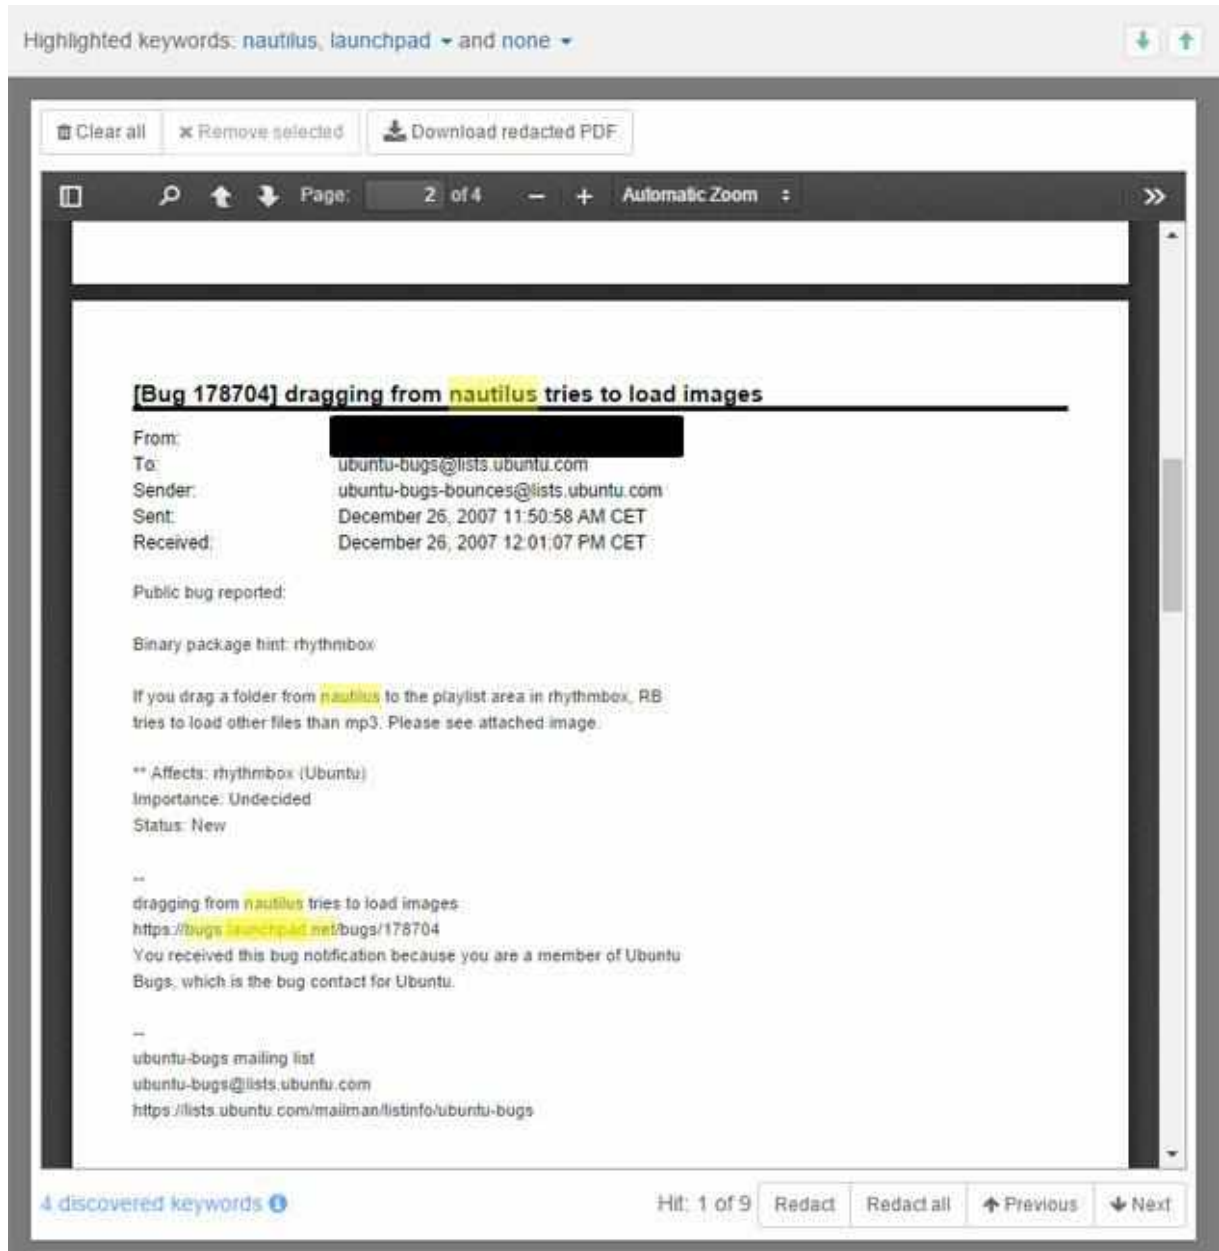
Highlighted keywords: nautilus, launchpad and none

Clear all | Remove selected | Download redacted PDF

Page: 2 of 4 – + Automatic Zoom

[Bug 178704] dragging from nautilus tries to load images

From:
To: ubuntu-bugs@lists.ubuntu.com
Sender: ubuntu-bugs-bounces@lists.ubuntu.com
Sent: December 26, 2007 11:50:58 AM CET
Received: December 26, 2007 12:01:07 PM CET

Public bug reported:

Binary package hint: rhythmbox

If you drag a folder from nautilus to the playlist area in rhythmbox, RB tries to load other files than mp3. Please see attached image.

** Affects: rhythmbox (Ubuntu)
Importance: Undecided
Status: New

--
dragging from nautilus tries to load images
https://bugs.launchpad.net/bugs/178704
You received this bug notification because you are a member of Ubuntu Bugs, which is the bug contact for Ubuntu.

--
ubuntu-bugs mailing list
ubuntu-bugs@lists.ubuntu.com
https://lists.ubuntu.com/mailman/listinfo/ubuntu-bugs

4 discovered keywords

Hit: 1 of 9 | Redact | Redact all | Previous | Next